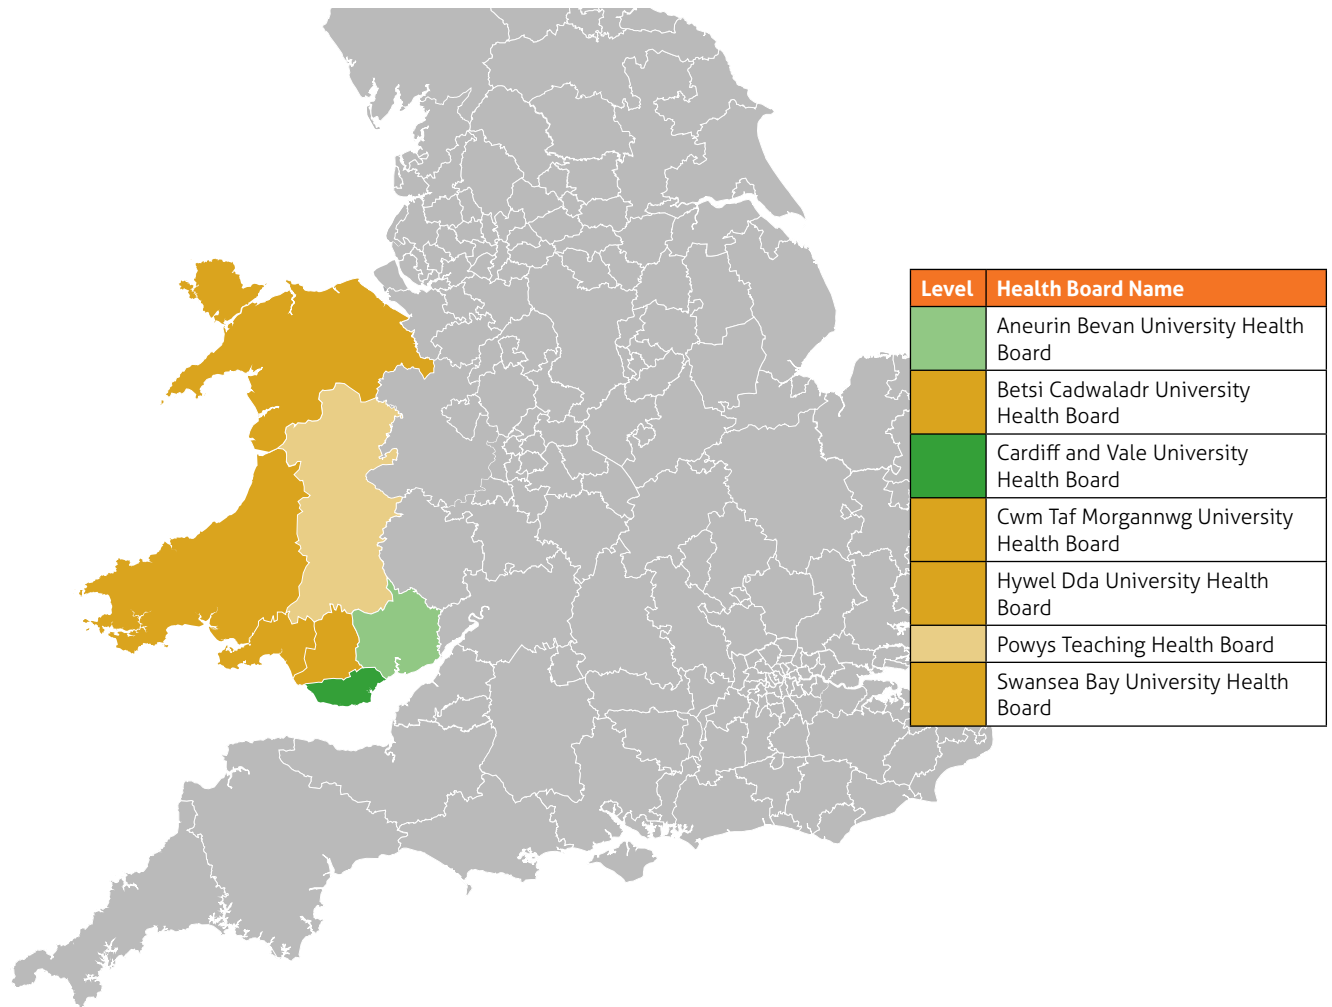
| Level | Health Board Name |
|---|---|
| | Aneurin Bevan University Health Board |
| | Betsi Cadwaladr University Health Board |
| | Cardiff and Vale University Health Board |
| | Cwm Taf Morgannwg University Health Board |
| | Hywel Dda University Health Board |
| | Powys Teaching Health Board |
| | Swansea Bay University Health Board |